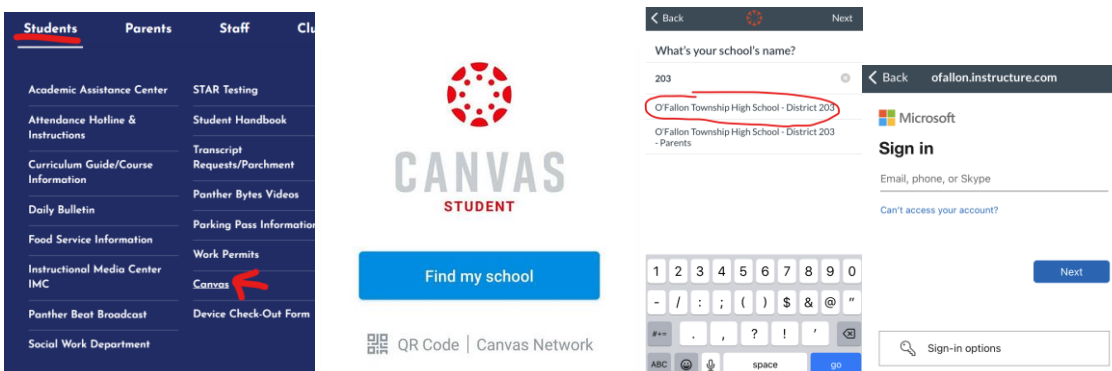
Students Parents Staff Clu

Academic Assistance Center
Attendance Hotline & Instructions
Curriculum Guide/Course Information
Daily Bulletin
Food Service Information
Instructional Media Center IMC
Panther Beat Broadcast
Social Work Department

STAR Testing
Student Handbook
Transcript Requests/Parchment
Panther Bytes Videos
Parking Pass Informatio
Work Permits
Canvas
Device Check-Out Form

CANVAS
STUDENT

Find my school

QR Code | Canvas Network

< Back Next
What's your school's name?
203
O'Fallon Township High School - District 203
O'Fallon Township High School - District 203 - Parents

1 2 3 4 5 6 7 8 9 0
- / : ; ( ) $ & @ "
#+= . , ? ! '
ABC space go

< Back ofallon.instructure.com
Microsoft
Sign in
Email, phone, or Skype
Can't access your account?
Next
Sign-in options